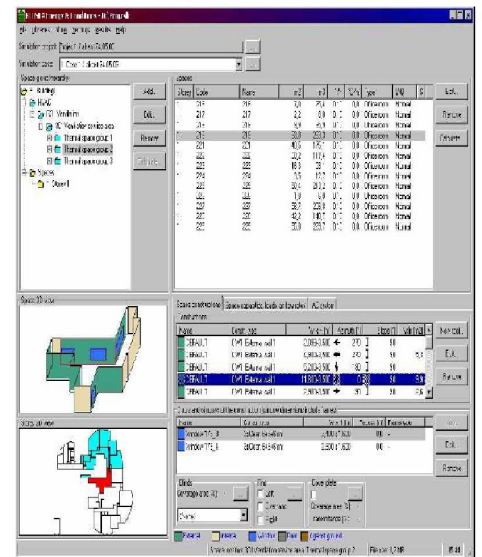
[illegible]

File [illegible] View Settings Results Help

Simulation project: Project 1 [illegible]

Simulation case: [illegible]

Space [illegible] hierarchy

Building
HVAC
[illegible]
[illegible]
Thermal space group 1
Thermal space group 2
Thermal space group 3
Spaces
Floor 1

Add...
Edit...
Remove
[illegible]

Spaces

| Storey | Code | Name | m2 | m3 | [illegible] | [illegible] | Type | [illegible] | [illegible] |
|---|---|---|---|---|---|---|---|---|---|
| 1 | 216 | 216 | 3,0 | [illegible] | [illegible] | 0,0 | Office room | Normal | |
| 1 | 217 | 217 | 2,2 | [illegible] | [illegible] | 0,0 | Office room | Normal | |
| 1 | 218 | 218 | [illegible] | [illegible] | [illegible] | 0,0 | Office room | Normal | |
| 1 | 219 | 219 | 30,0 | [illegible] | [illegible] | 0,0 | Office room | Normal | |
| 1 | 220 | 220 | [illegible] | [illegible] | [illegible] | 0,0 | Office room | Normal | |
| 1 | 221 | 221 | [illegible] | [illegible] | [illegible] | 0,0 | Office room | Normal | |
| 1 | 222 | 222 | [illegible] | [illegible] | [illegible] | 0,0 | Office room | Normal | |
| 1 | 224 | 224 | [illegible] | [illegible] | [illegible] | 0,0 | Office room | Normal | |
| 1 | 225 | 225 | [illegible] | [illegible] | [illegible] | 0,0 | Office room | Normal | |
| 1 | 226 | 226 | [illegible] | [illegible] | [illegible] | 0,0 | Office room | Normal | |
| 1 | 227 | 227 | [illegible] | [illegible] | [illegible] | 0,0 | Office room | Normal | |
| 1 | 228 | 228 | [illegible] | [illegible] | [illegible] | 0,0 | Office room | Normal | |
| 1 | 229 | 229 | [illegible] | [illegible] | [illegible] | 0,0 | Office room | Normal | |

Edit...
Remove
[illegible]

Space 3D view

Space constructions | Space-specific loads and schedules | AC system

Constructions

| Name | Constr. type | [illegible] | Azimuth | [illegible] | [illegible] |
|---|---|---|---|---|---|
| DEFAULT | CW1 External wall 1 | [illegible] | 270 | 90 | |
| DEFAULT | CW1 External wall 1 | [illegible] | 270 | 90 | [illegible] |
| DEFAULT | CW1 External wall 1 | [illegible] | 270 | 90 | |
| DEFAULT | CW1 External wall 1 | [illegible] | 180 | 90 | |
| DEFAULT | CW1 External wall 1 | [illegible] | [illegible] | 90 | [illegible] |
| DEFAULT | CW1 External wall 1 | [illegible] | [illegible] | 90 | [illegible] |

New constr.
Edit...
Remove

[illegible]

| Name | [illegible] | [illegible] | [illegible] | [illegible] |
|---|---|---|---|---|
| WINDOW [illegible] | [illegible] | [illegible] | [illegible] | |
| WINDOW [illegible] | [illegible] | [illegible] | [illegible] | |

New
Edit...
Remove

Storey 2D view

Blinds
Tint
Overhang
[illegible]

External Internal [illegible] Floor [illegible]

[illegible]